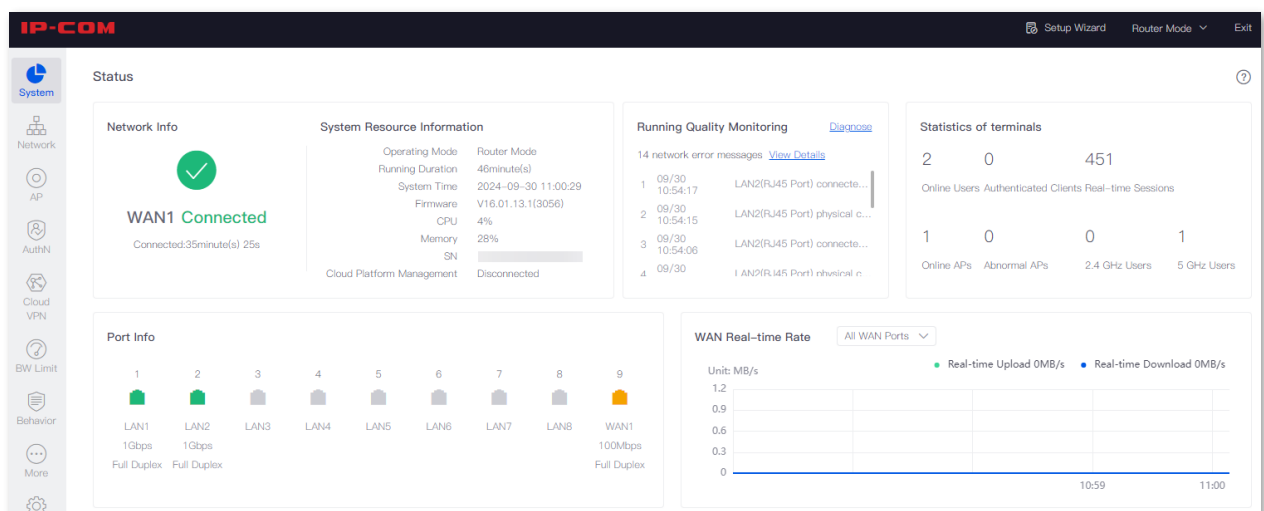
IP-COM

Setup Wizard Router Mode Exit

System
Network
AP
AuthN
Cloud VPN
BW Limit
Behavior
More

Status

Network Info

WAN1 Connected

Connected:35minute(s) 25s

System Resource Information

| | |
|---|---|
| Operating Mode | Router Mode |
| Running Duration | 46minute(s) |
| System Time | 2024-09-30 11:00:29 |
| Firmware | V16.01.13.1(3056) |
| CPU | 4% |
| Memory | 28% |
| SN | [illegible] |
| Cloud Platform Management | Disconnected |

Running Quality Monitoring Diagnose

14 network error messages View Details

1 09/30 10:54:17 LAN2(RJ45 Port) connecte...
2 09/30 10:54:15 LAN2(RJ45 Port) physical c...
3 09/30 10:54:06 LAN2(RJ45 Port) connecte...
4 09/30 LAN2(RJ45 Port) physical c

Statistics of terminals

2 Online Users
0 Authenticated Clients
451 Real-time Sessions

1 Online APs
0 Abnormal APs
0 2.4 GHz Users
1 5 GHz Users

Port Info

| 1 | 2 | 3 | 4 | 5 | 6 | 7 | 8 | 9 |
|---|---|---|---|---|---|---|---|---|
| LAN1 | LAN2 | LAN3 | LAN4 | LAN5 | LAN6 | LAN7 | LAN8 | WAN1 |
| 1Gbps | 1Gbps | | | | | | | 100Mbps |
| Full Duplex | Full Duplex | | | | | | | Full Duplex |

WAN Real-time Rate All WAN Ports

Unit: MB/s
Real-time Upload 0MB/s Real-time Download 0MB/s

1.2
0.9
0.6
0.3
0

10:59 11:00